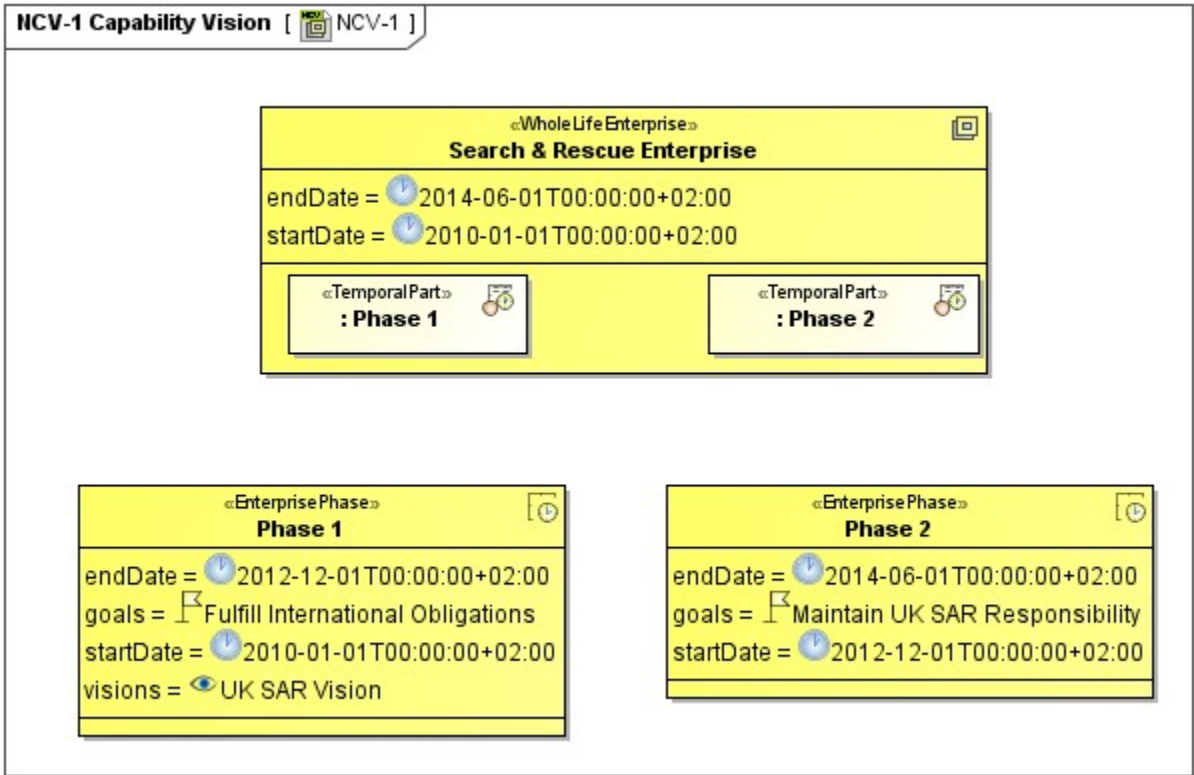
NCV-1 Capability Vision [ NCV-1 ]

«WholeLifeEnterprise»
Search & Rescue Enterprise

endDate = 2014-06-01T00:00:00+02:00
startDate = 2010-01-01T00:00:00+02:00

«TemporalPart»
: Phase 1

«TemporalPart»
: Phase 2

«EnterprisePhase»
Phase 1

endDate = 2012-12-01T00:00:00+02:00
goals = Fulfill International Obligations
startDate = 2010-01-01T00:00:00+02:00
visions = UK SAR Vision

«EnterprisePhase»
Phase 2

endDate = 2014-06-01T00:00:00+02:00
goals = Maintain UK SAR Responsibility
startDate = 2012-12-01T00:00:00+02:00